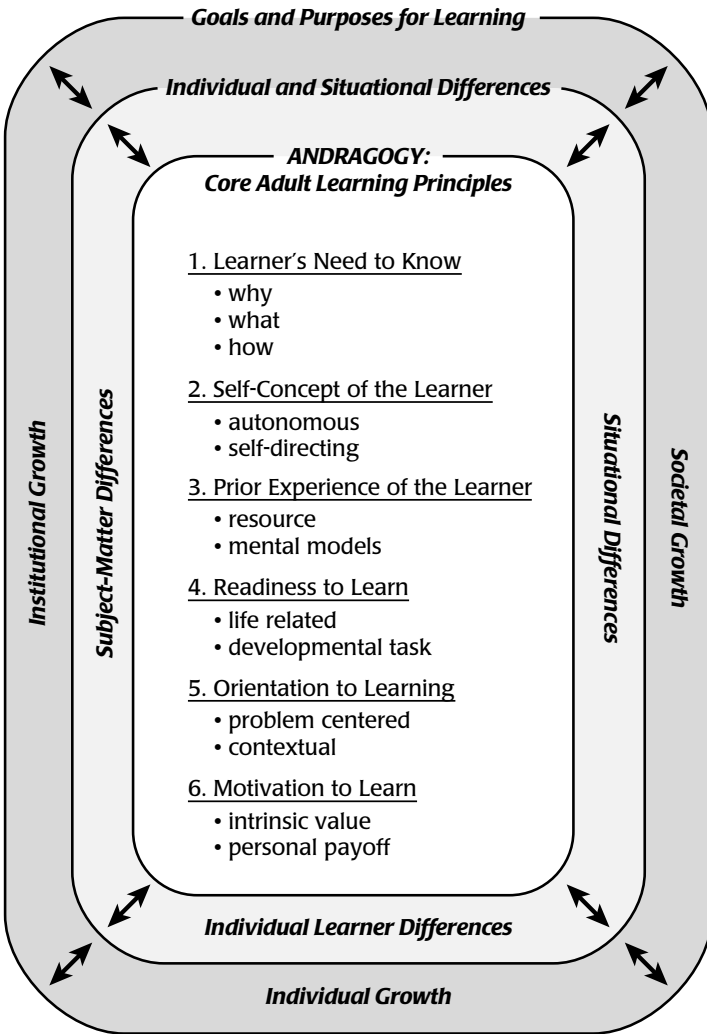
Goals and Purposes for Learning

Individual and Situational Differences

ANDRAGOGY:
Core Adult Learning Principles

1. Learner's Need to Know
• why
• what
• how

2. Self-Concept of the Learner
• autonomous
• self-directing

3. Prior Experience of the Learner
• resource
• mental models

4. Readiness to Learn
• life related
• developmental task

5. Orientation to Learning
• problem centered
• contextual

6. Motivation to Learn
• intrinsic value
• personal payoff

Institutional Growth

Subject-Matter Differences

Situational Differences

Societal Growth

Individual Learner Differences

Individual Growth